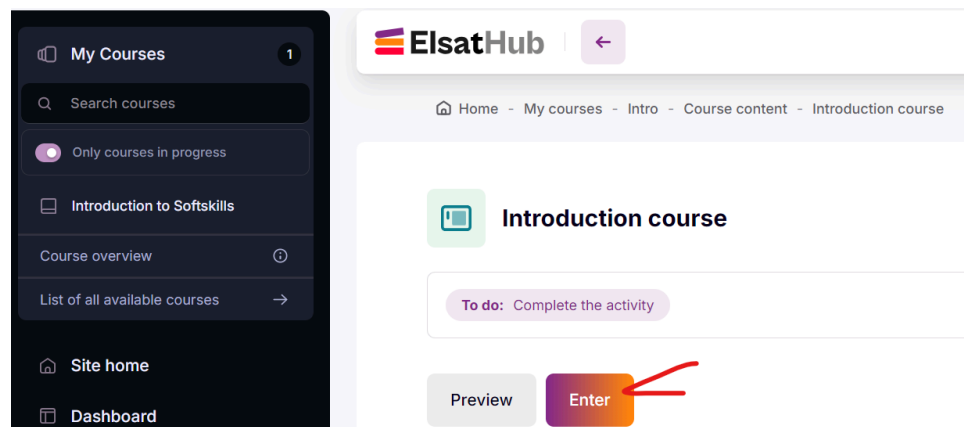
My Courses 1

Search courses

Only courses in progress

Introduction to Softskills

Course overview

List of all available courses

Site home

Dashboard

ElsatHub

Home - My courses - Intro - Course content - Introduction course

Introduction course

To do: Complete the activity

Preview

Enter